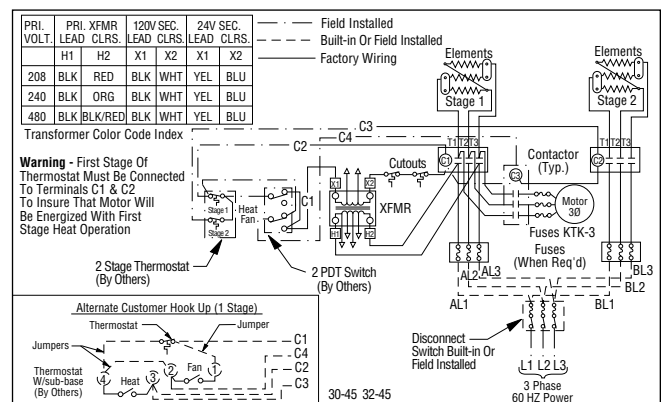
| PRI. VOLT. | PRI. XFMR LEAD | PRI. XFMR CLRS. | 120V SEC. LEAD | 120V SEC. CLRS. | 24V SEC. LEAD | 24V SEC. CLRS. |
|---|---|---|---|---|---|---|
| | H1 | H2 | X1 | X2 | X1 | X2 |
| 208 | BLK | RED | BLK | WHT | YEL | BLU |
| 240 | BLK | ORG | BLK | WHT | YEL | BLU |
| 480 | BLK | BLK/RED | BLK | WHT | YEL | BLU |

Transformer Color Code Index

Field Installed
Built-in Or Field Installed
Factory Wiring

Elements
Stage 1
Elements
Stage 2

C3
C4
C2

Warning - First Stage Of Thermostat Must Be Connected To Terminals C1 & C2 To Insure That Motor Will Be Energized With First Stage Heat Operation

Stage 1
Stage 2
Heat
Fan
C1
Cutouts
X1 X2
XFMR
H1 H2
C1 T1 T2 T3
C3
Contactor (Typ.)
C2 T1 T2 T3
Motor 3Ø
Fuses KTK-3
Fuses (When Req'd)

2 Stage Thermostat (By Others)
2 PDT Switch (By Others)

AL2 AL3
AL1
BL3
BL2
BL1

Alternate Customer Hook Up (1 Stage)
Thermostat
Jumper
Jumpers
C1
C4
C2
C3
Thermostat W/sub-base (By Others)
4
Heat
3
2
Fan
1

Disconnect Switch Built-in Or Field Installed
L1 L2 L3
3 Phase 60 HZ Power

30-45 32-45